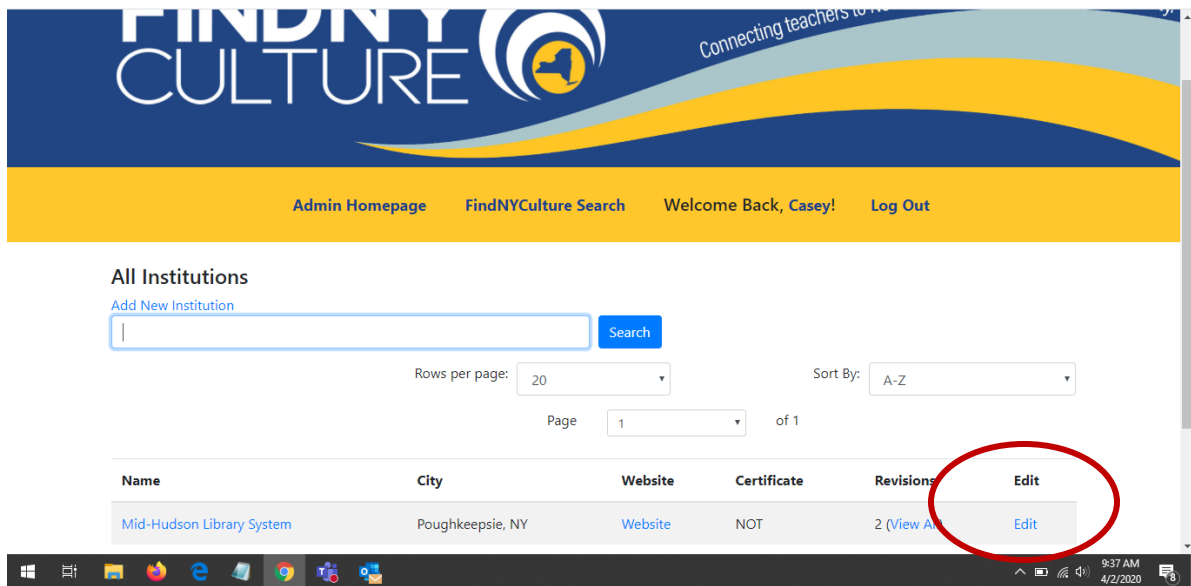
FINDNY CULTURE

Connecting teachers to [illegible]

Admin Homepage FindNYCulture Search Welcome Back, Casey! Log Out

All Institutions

Add New Institution

Search

Rows per page: 20

Sort By: A-Z

Page 1 of 1

| Name | City | Website | Certificate | Revisions | Edit |
|---|---|---|---|---|---|
| Mid-Hudson Library System | Poughkeepsie, NY | Website | NOT | 2 (View All | Edit |

9:37 AM
4/2/2020
8